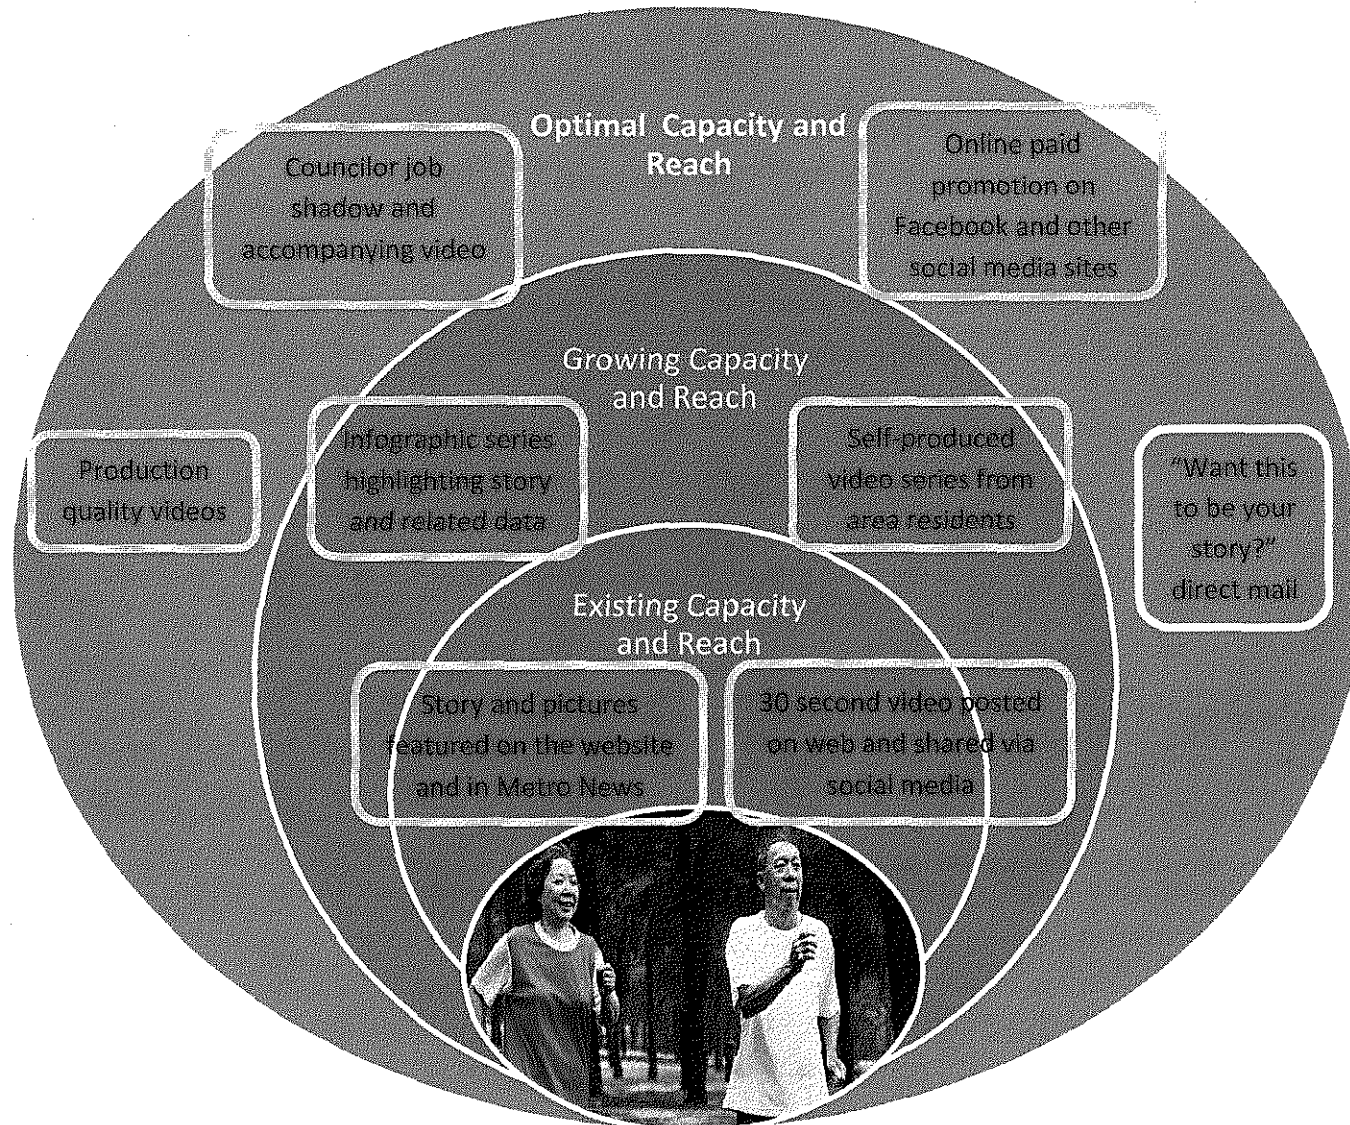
Optimal Capacity and Reach

Councilor job shadow and accompanying video

Online paid promotion on Facebook and other social media sites

Growing Capacity and Reach

Production quality videos

Infographic series highlighting story and related data

Self-produced video series from area residents

"Want this to be your story?" direct mail

Existing Capacity and Reach

Story and pictures featured on the website and in Metro News

30 second video posted on web and shared via social media